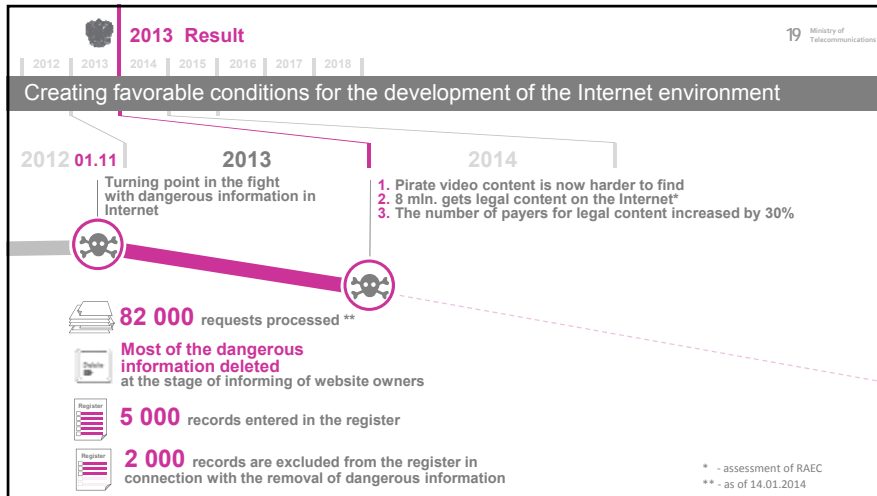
2013 Result

19 Ministry of Telecommunications

2012 2013 2014 2015 2016 2017 2018

Creating favorable conditions for the development of the Internet environment

2012 01.11 2013 2014

Turning point in the fight with dangerous information in Internet

1. Pirate video content is now harder to find
2. 8 mln. gets legal content on the Internet*
3. The number of payers for legal content increased by 30%

82 000 requests processed **

Delete

Most of the dangerous information deleted at the stage of informing of website owners

Register

5 000 records entered in the register

Register

2 000 records are excluded from the register in connection with the removal of dangerous information

* - assessment of RAEC
** - as of 14.01.2014